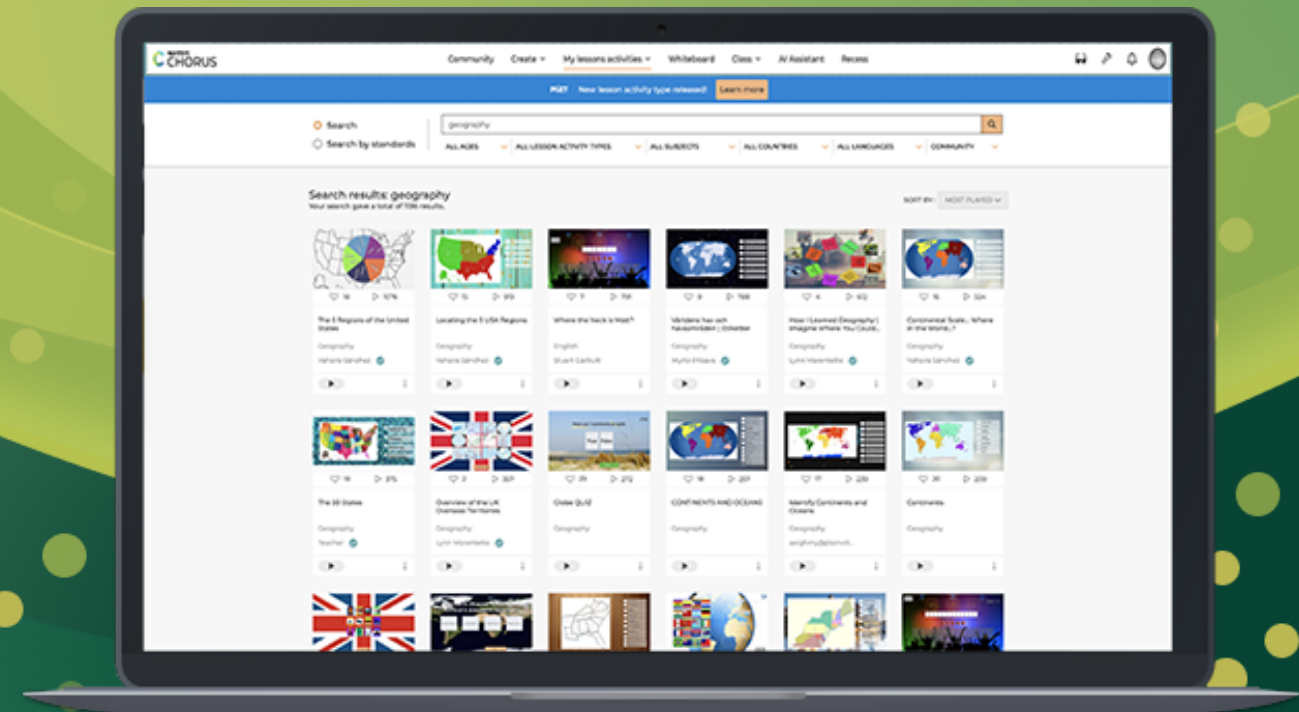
CHORUS

Community Create My lessons activities Whiteboard Class AI Assistant Recess

PIZT New lesson activity type released! Learn more

Search
Search by standards

geography

ALL AGES ALL LESSON ACTIVITY TYPES ALL SUBJECTS ALL COUNTRIES ALL LANGUAGES COMMUNITY

Search results: geography
Your search gave a total of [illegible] results.

SORT BY: MOST PLAYED

18 1076
The 5 Regions of the United States
Geography
Yahaira Sanchez

15 913
Locating the 5 USA Regions
Geography
Yahaira Sanchez

7 751
Where the heck is Matt?
English
Stuart Carbutt

9 768
Världens hav och havsområden | Oceaner
Geography
Myrto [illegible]

4 612
How I Learned Geography | Imagine Where You Could...
Geography
Lynn Marentette

16 524
Continental Scale... Where in the World...?
Geography
Yahaira Sanchez

19 375
The 50 States
Geography
Teacher

2 327
Overview of the UK Overseas Territories
Geography
Lynn Marentette

29 272
Globe QUIZ
Geography

18 207
CONTINENTS AND OCEANS
Geography

17 229
Identify Continents and Oceans
Geography
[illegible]

20 229
Continents
Geography